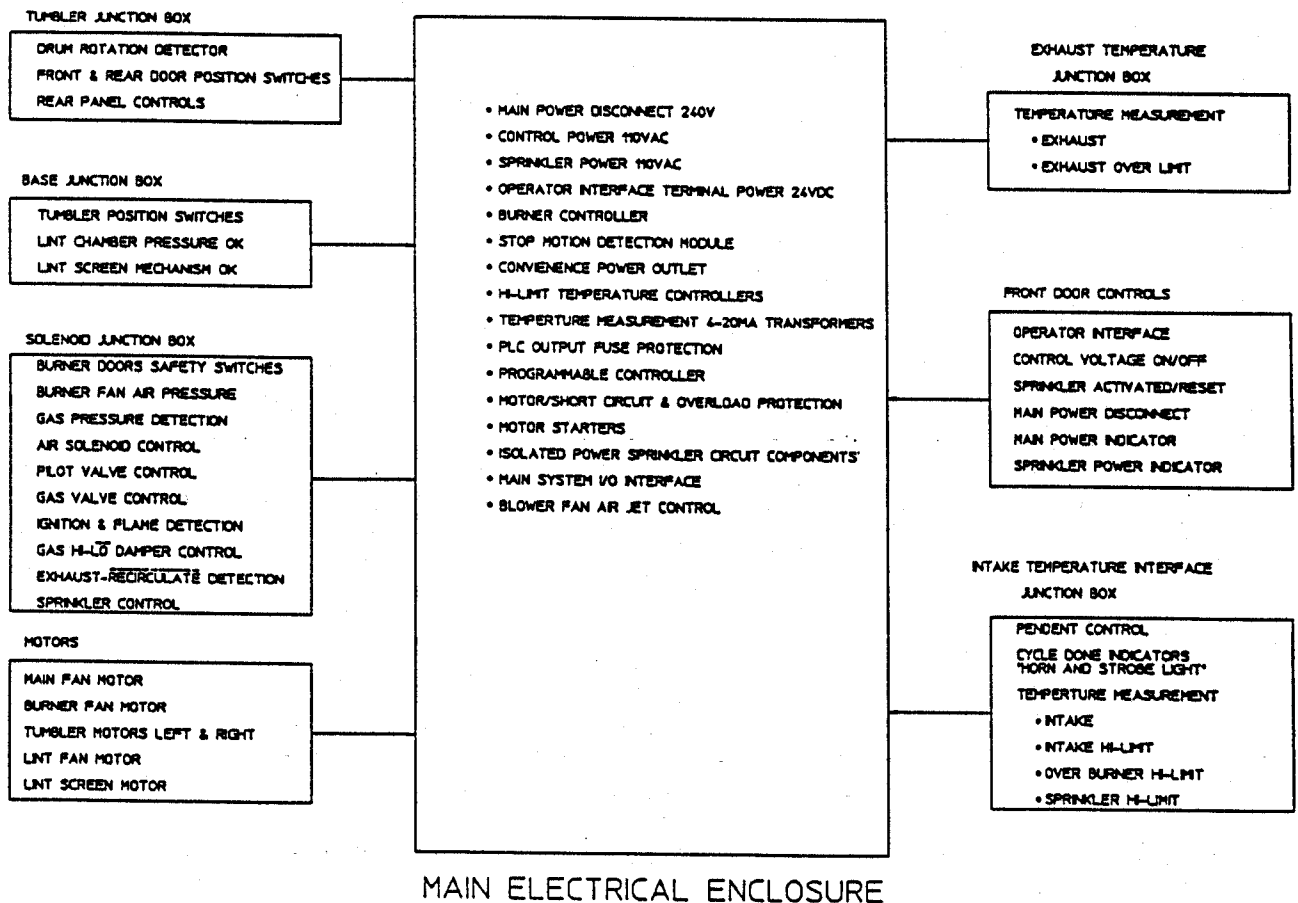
TUMBLER JUNCTION BOX

DRUM ROTATION DETECTOR
FRONT & REAR DOOR POSITION SWITCHES
REAR PANEL CONTROLS

BASE JUNCTION BOX

TUMBLER POSITION SWITCHES
LINT CHAMBER PRESSURE OK
LINT SCREEN MECHANISM OK

SOLENOID JUNCTION BOX

BURNER DOORS SAFETY SWITCHES
BURNER FAN AIR PRESSURE
GAS PRESSURE DETECTION
AIR SOLENOID CONTROL
PILOT VALVE CONTROL
GAS VALVE CONTROL
IGNITION & FLAME DETECTION
GAS HI-$\overline{LO}$ DAMPER CONTROL
EXHAUST-$\overline{RECIRCULATE}$ DETECTION
SPRINKLER CONTROL

MOTORS

MAIN FAN MOTOR
BURNER FAN MOTOR
TUMBLER MOTORS LEFT & RIGHT
LINT FAN MOTOR
LINT SCREEN MOTOR

• MAIN POWER DISCONNECT 240V
• CONTROL POWER 110VAC
• SPRINKLER POWER 110VAC
• OPERATOR INTERFACE TERMINAL POWER 24VDC
• BURNER CONTROLLER
• STOP MOTION DETECTION MODULE
• CONVIENENCE POWER OUTLET
• HI-LIMIT TEMPERATURE CONTROLLERS
• TEMPERTURE MEASUREMENT 4-20MA TRANSFORMERS
• PLC OUTPUT FUSE PROTECTION
• PROGRAMMABLE CONTROLLER
• MOTOR/SHORT CIRCUIT & OVERLOAD PROTECTION
• MOTOR STARTERS
• ISOLATED POWER SPRINKLER CIRCUIT COMPONENTS'
• MAIN SYSTEM I/O INTERFACE
• BLOWER FAN AIR JET CONTROL

EXHAUST TEMPERATURE JUNCTION BOX

TEMPERATURE MEASUREMENT
• EXHAUST
• EXHAUST OVER LIMIT

FRONT DOOR CONTROLS

OPERATOR INTERFACE
CONTROL VOLTAGE ON/OFF
SPRINKLER ACTIVATED/RESET
MAIN POWER DISCONNECT
MAIN POWER INDICATOR
SPRINKLER POWER INDICATOR

INTAKE TEMPERATURE INTERFACE JUNCTION BOX

PENDENT CONTROL
CYCLE DONE INDICATORS "HORN AND STROBE LIGHT"
TEMPERTURE MEASUREMENT
• INTAKE
• INTAKE HI-LIMIT
• OVER BURNER HI-LIMIT
• SPRINKLER HI-LIMIT

MAIN ELECTRICAL ENCLOSURE